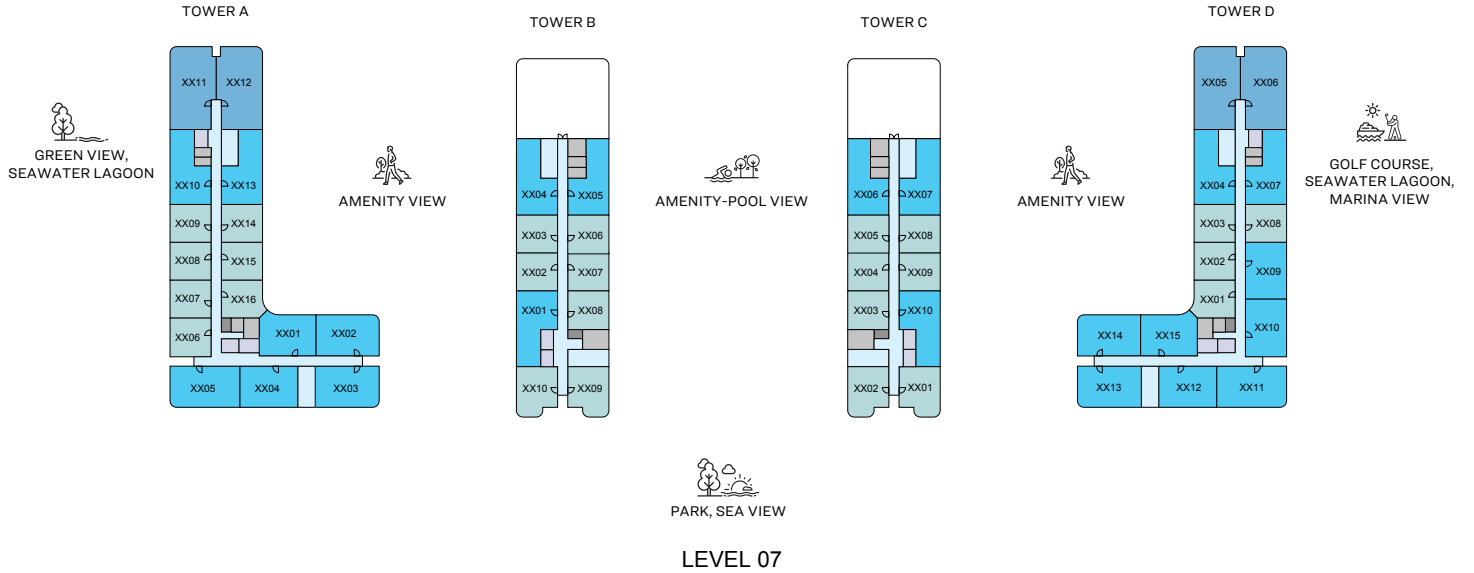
TOWER A

GREEN VIEW, SEAWATER LAGOON

XX11 XX12
XX10 XX13
XX09 XX14
XX08 XX15
XX07 XX16
XX06
XX01 XX02
XX05 XX04 XX03

AMENITY VIEW

TOWER B

XX04 XX05
XX03 XX06
XX02 XX07
XX01 XX08
XX10 XX09

AMENITY-POOL VIEW

TOWER C

XX06 XX07
XX05 XX08
XX04 XX09
XX03 XX10
XX02 XX01

AMENITY VIEW

TOWER D

XX05 XX06
XX04 XX07
XX03 XX08
XX02 XX09
XX01 XX10
XX14 XX15
XX13 XX12 XX11

GOLF COURSE, SEAWATER LAGOON, MARINA VIEW

PARK, SEA VIEW

LEVEL 07